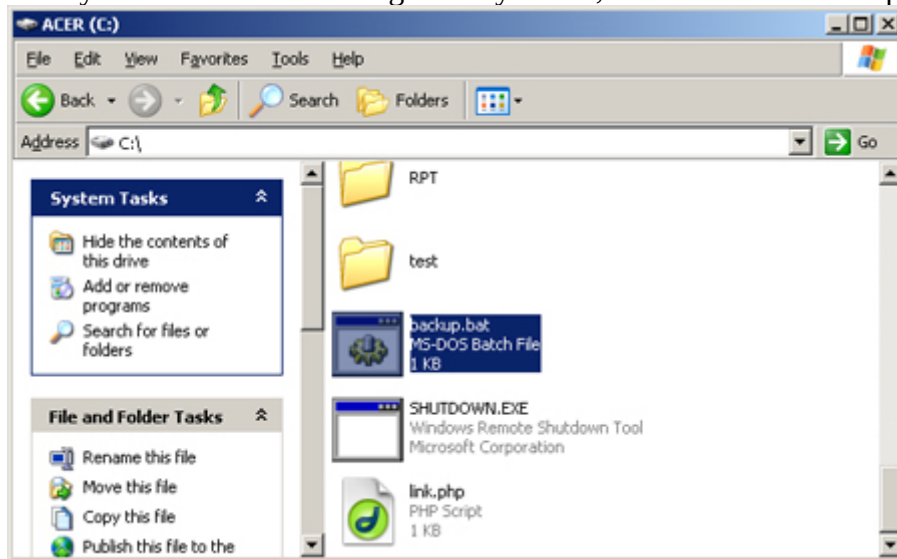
ACER (C:)

File Edit View Favorites Tools Help

Back Search Folders

Address C:\ Go

System Tasks

Hide the contents of this drive

Add or remove programs

Search for files or folders

File and Folder Tasks

Rename this file

Move this file

Copy this file

Publish this file to the

RPT

test

backup.bat
MS-DOS Batch File
1 KB

SHUTDOWN.EXE
Windows Remote Shutdown Tool
Microsoft Corporation

link.php
PHP Script
1 KB